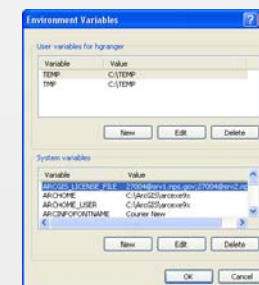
Environment Variables

User variables for hgranger

| Variable | Value |
|---|---|
| TEMP | C:\TEMP |
| TMP | C:\TEMP |

New Edit Delete

System variables

| Variable | Value |
|---|---|
| ARCGIS_LICENSE_FILE | 27004@srv1.nps.gov;27004@srv2.np |
| ARCHOME | C:\ArcGIS\arcexe9x |
| ARCHOME_USER | C:\ArcGIS\arcexe9x |
| ARCINFOFONTNAME | Courier New |

New Edit Delete

OK Cancel